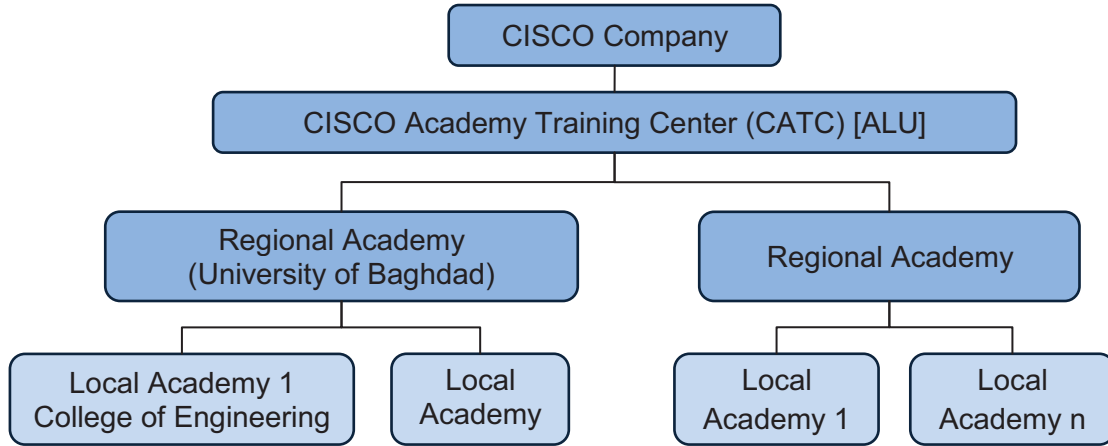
CISCO Company

CISCO Academy Training Center (CATC) [ALU]

Regional Academy
(University of Baghdad)

Regional Academy

Local Academy 1
College of Engineering

Local
Academy

Local
Academy 1

Local
Academy n